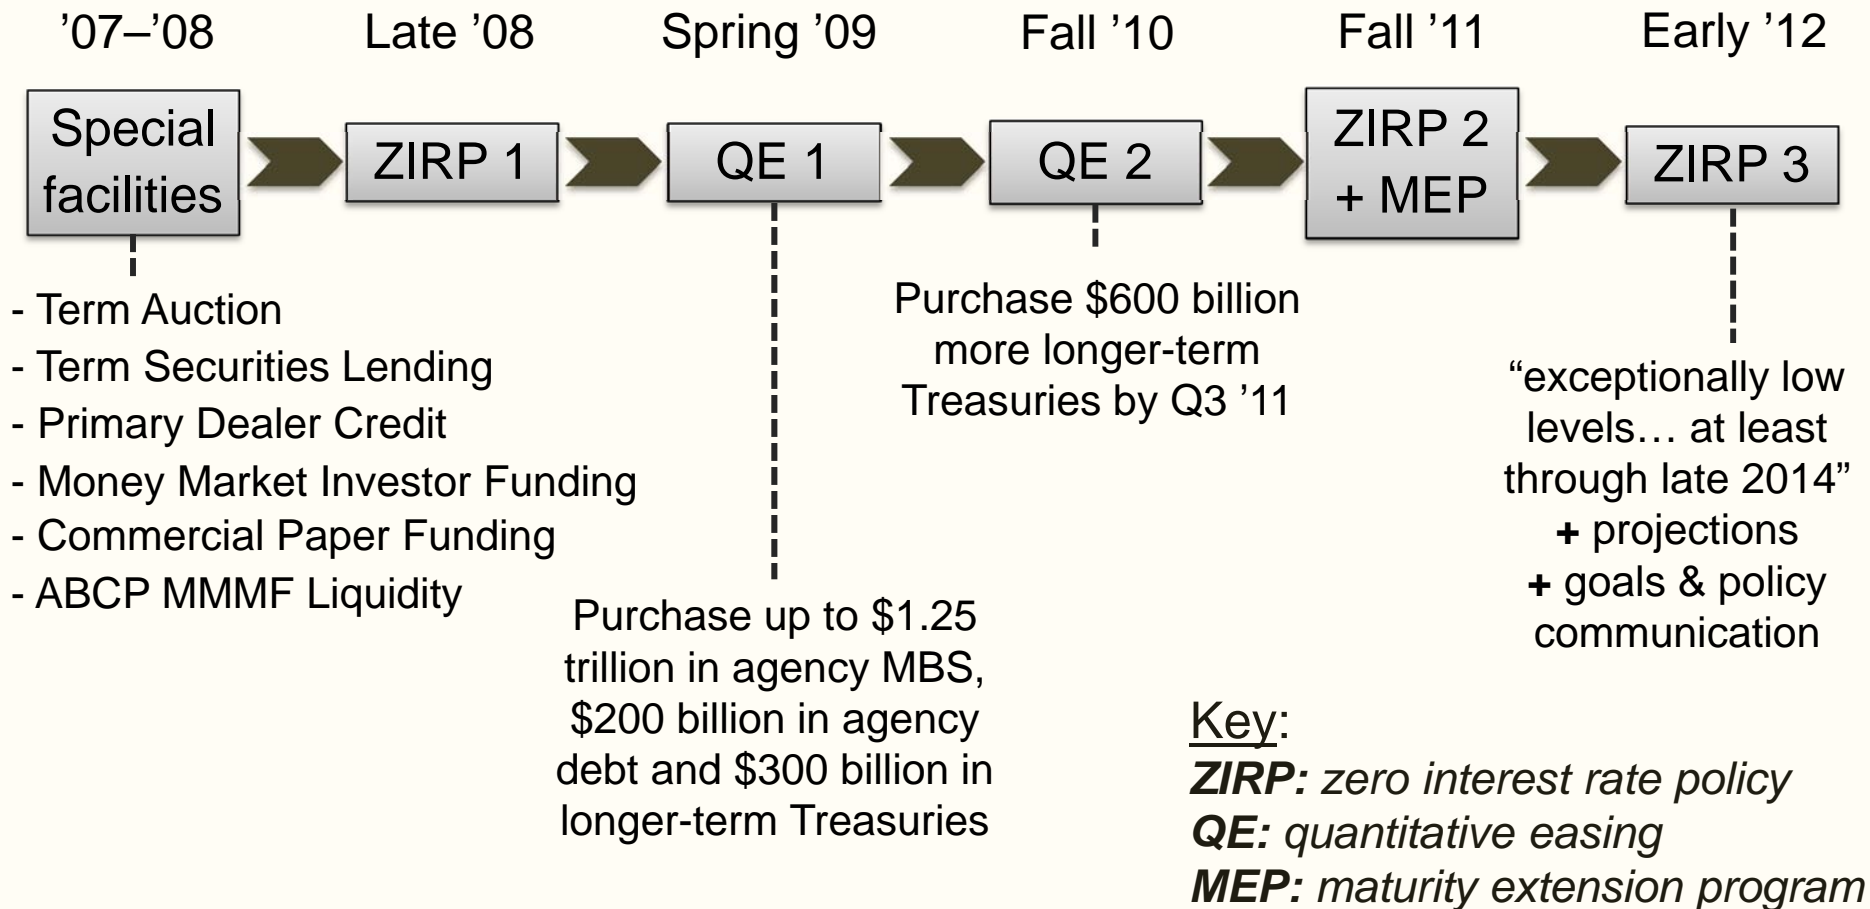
'07–'08

Special facilities

- Term Auction
- Term Securities Lending
- Primary Dealer Credit
- Money Market Investor Funding
- Commercial Paper Funding
- ABCP MMMF Liquidity

Late '08

ZIRP 1

Spring '09

QE 1

Purchase up to $1.25 trillion in agency MBS, $200 billion in agency debt and $300 billion in longer-term Treasuries

Fall '10

QE 2

Purchase $600 billion more longer-term Treasuries by Q3 '11

Fall '11

ZIRP 2 + MEP

Early '12

ZIRP 3

"exceptionally low levels… at least through late 2014"
+ projections
+ goals & policy communication

Key:
ZIRP: zero interest rate policy
QE: quantitative easing
MEP: maturity extension program